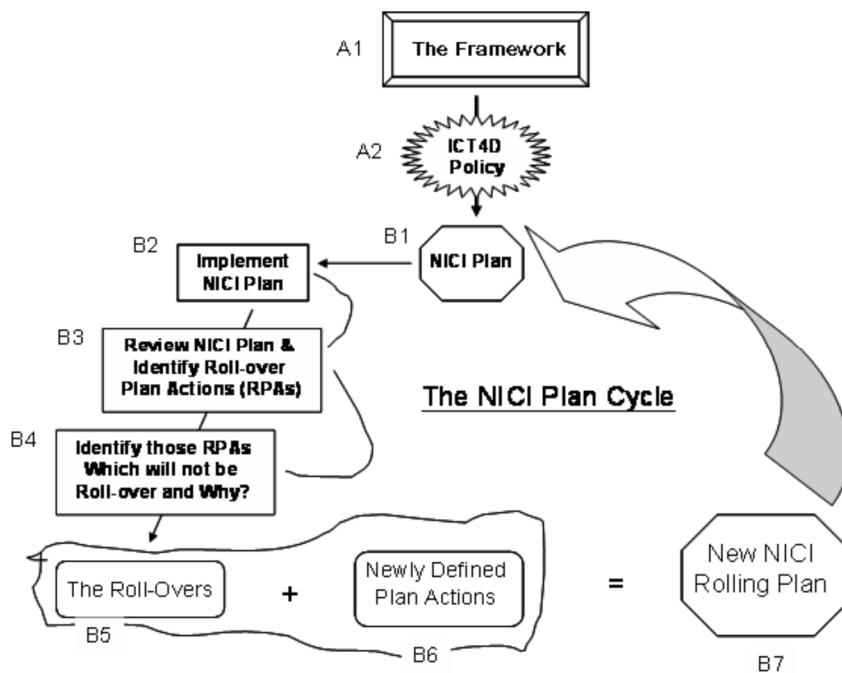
A1 The Framework

A2 ICT4D Policy

B1 NICI Plan

B2 Implement NICI Plan

B3 Review NICI Plan & Identify Roll-over Plan Actions (RPAs)

The NICI Plan Cycle

B4 Identify those RPAs Which will not be Roll-over and Why?

The Roll-Overs + Newly Defined Plan Actions = New NICI Rolling Plan

B5

B6

B7